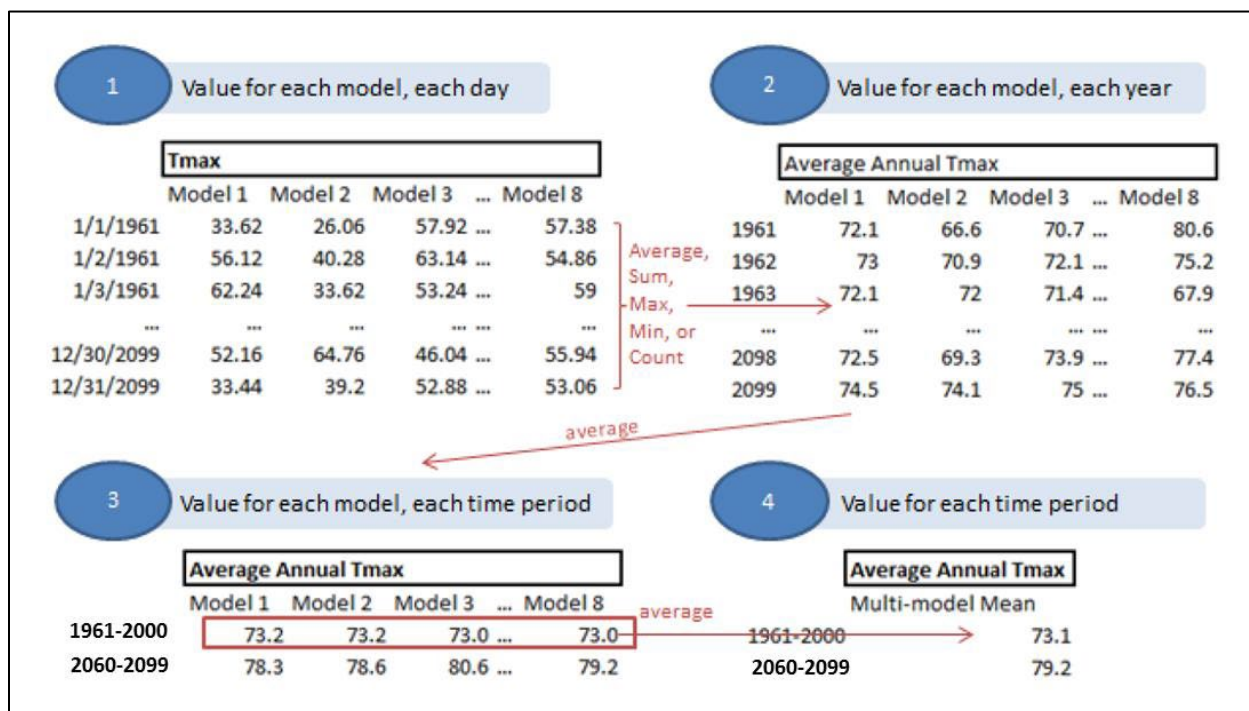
1 Value for each model, each day

Tmax

| | Model 1 | Model 2 | Model 3 | ... | Model 8 |
|---|---|---|---|---|---|
| 1/1/1961 | 33.62 | 26.06 | 57.92 | ... | 57.38 |
| 1/2/1961 | 56.12 | 40.28 | 63.14 | ... | 54.86 |
| 1/3/1961 | 62.24 | 33.62 | 53.24 | ... | 59 |
| ... | ... | ... | ... | ... | ... |
| 12/30/2099 | 52.16 | 64.76 | 46.04 | ... | 55.94 |
| 12/31/2099 | 33.44 | 39.2 | 52.88 | ... | 53.06 |

Average, Sum, Max, Min, or Count

2 Value for each model, each year

Average Annual Tmax

| | Model 1 | Model 2 | Model 3 | ... | Model 8 |
|---|---|---|---|---|---|
| 1961 | 72.1 | 66.6 | 70.7 | ... | 80.6 |
| 1962 | 73 | 70.9 | 72.1 | ... | 75.2 |
| 1963 | 72.1 | 72 | 71.4 | ... | 67.9 |
| ... | ... | ... | ... | ... | ... |
| 2098 | 72.5 | 69.3 | 73.9 | ... | 77.4 |
| 2099 | 74.5 | 74.1 | 75 | ... | 76.5 |

average

3 Value for each model, each time period

Average Annual Tmax

| | Model 1 | Model 2 | Model 3 | ... | Model 8 |
|---|---|---|---|---|---|
| 1961-2000 | 73.2 | 73.2 | 73.0 | ... | 73.0 |
| 2060-2099 | 78.3 | 78.6 | 80.6 | ... | 79.2 |

average

4 Value for each time period

Average Annual Tmax

| | Multi-model Mean |
|---|---|
| 1961-2000 | 73.1 |
| 2060-2099 | 79.2 |